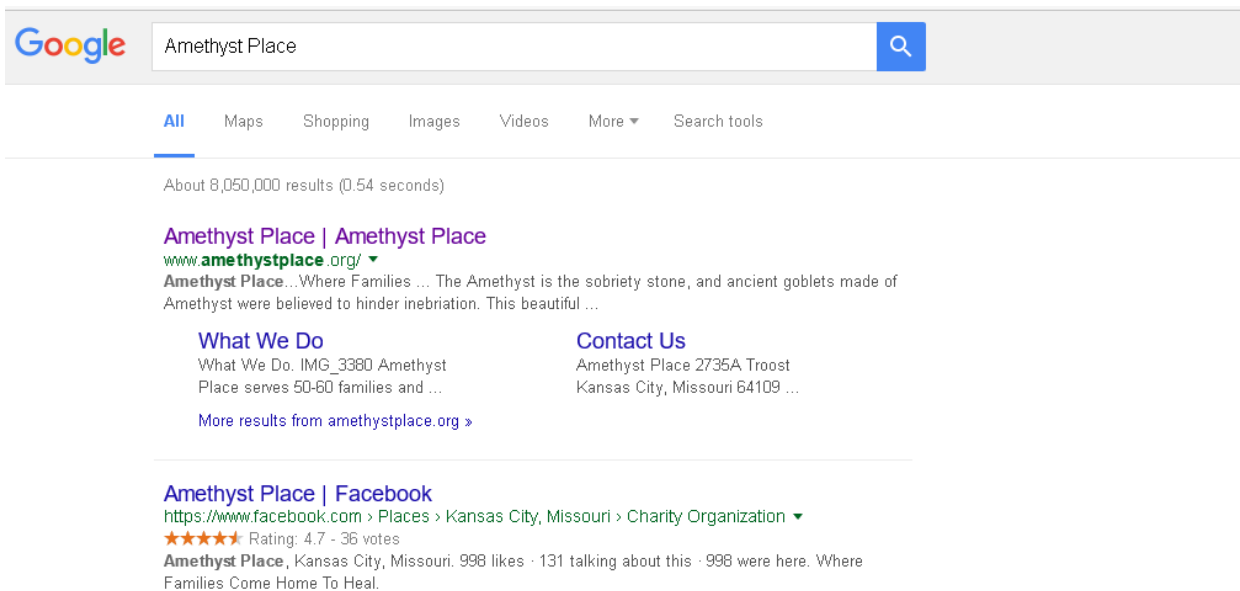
Google

Amethyst Place

All Maps Shopping Images Videos More Search tools

About 8,050,000 results (0.54 seconds)

Amethyst Place | Amethyst Place
www.amethystplace.org/
Amethyst Place...Where Families ... The Amethyst is the sobriety stone, and ancient goblets made of Amethyst were believed to hinder inebriation. This beautiful ...

What We Do
What We Do. IMG_3380 Amethyst Place serves 50-60 families and ...

Contact Us
Amethyst Place 2735A Troost Kansas City, Missouri 64109 ...

More results from amethystplace.org »

Amethyst Place | Facebook
https://www.facebook.com › Places › Kansas City, Missouri › Charity Organization
★★★★★ Rating: 4.7 - 36 votes
Amethyst Place, Kansas City, Missouri. 998 likes · 131 talking about this · 998 were here. Where Families Come Home To Heal.